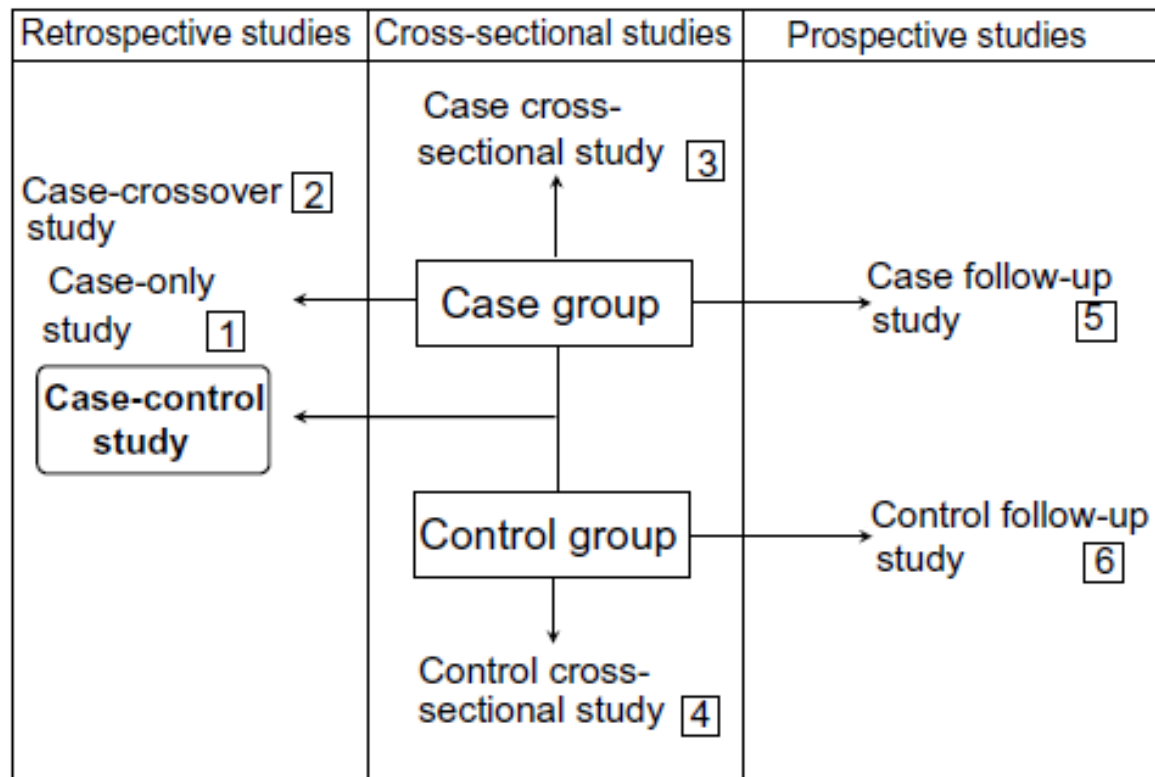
Retrospective studies

Cross-sectional studies

Prospective studies

Case cross-sectional study 3

Case-crossover 2 study

Case-only study 1

Case group

Case follow-up study 5

Case-control study

Control group

Control follow-up study 6

Control cross-sectional study 4